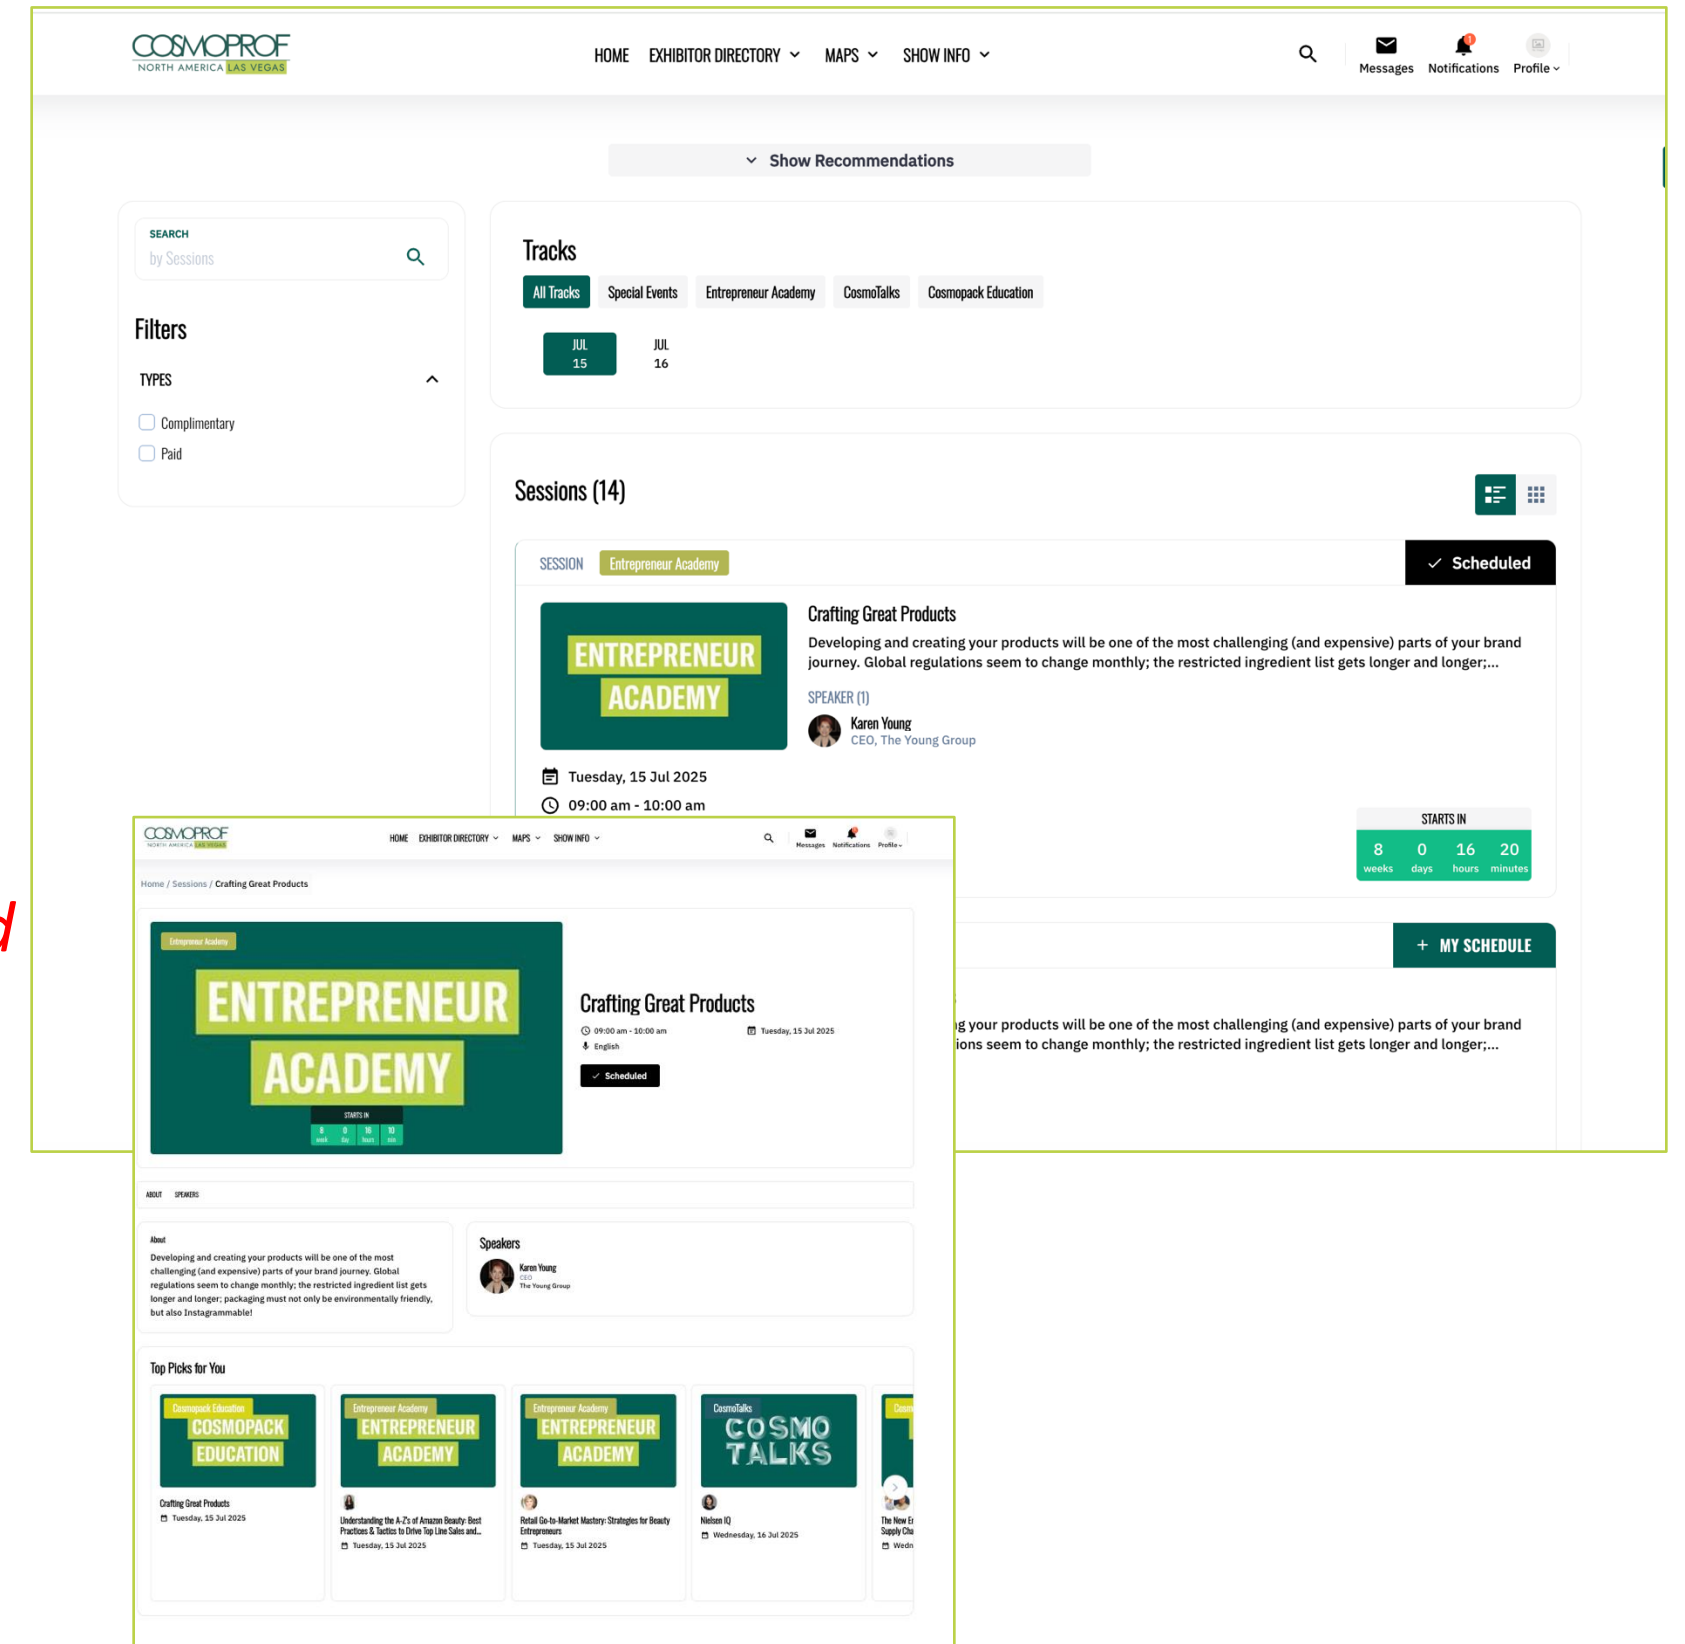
COSMOPROF NORTH AMERICA LAS VEGAS

HOME EXHIBITOR DIRECTORY MAPS SHOW INFO

Messages Notifications Profile

Show Recommendations

SEARCH
by Sessions

Filters

TYPES

Complimentary
Paid

Tracks

All Tracks Special Events Entrepreneur Academy CosmoTalks Cosmopack Education

JUL 15 JUL 16

Sessions (14)

SESSION Entrepreneur Academy

Scheduled

ENTREPRENEUR ACADEMY

Crafting Great Products

Developing and creating your products will be one of the most challenging (and expensive) parts of your brand journey. Global regulations seem to change monthly; the restricted ingredient list gets longer and longer;...

SPEAKER (1)

Karen Young
CEO, The Young Group

Tuesday, 15 Jul 2025
09:00 am - 10:00 am

STARTS IN
8 weeks 0 days 16 hours 20 minutes

+ MY SCHEDULE

g your products will be one of the most challenging (and expensive) parts of your brand
ions seem to change monthly; the restricted ingredient list gets longer and longer;...

COSMOPROF NORTH AMERICA LAS VEGAS

HOME EXHIBITOR DIRECTORY MAPS SHOW INFO

Messages Notifications Profile

Home / Sessions / Crafting Great Products

Entrepreneur Academy

ENTREPRENEUR ACADEMY

STARTS IN
8 week 0 day 16 hours 10 min

Crafting Great Products

09:00 am - 10:00 am
Tuesday, 15 Jul 2025
English

Scheduled

ABOUT SPEAKERS

About

Developing and creating your products will be one of the most challenging (and expensive) parts of your brand journey. Global regulations seem to change monthly; the restricted ingredient list gets longer and longer; packaging must not only be environmentally friendly, but also Instagrammable!

Speakers

Karen Young
CEO
The Young Group

Top Picks for You

Cosmopack Education
COSMOPACK EDUCATION
Crafting Great Products
Tuesday, 15 Jul 2025

Entrepreneur Academy
ENTREPRENEUR ACADEMY
Understanding the A-Z's of Amazon Beauty: Best Practices & Tactics to Drive Top Line Sales and...
Tuesday, 15 Jul 2025

Entrepreneur Academy
ENTREPRENEUR ACADEMY
Retail Go-to-Market Mastery: Strategies for Beauty Entrepreneurs
Tuesday, 15 Jul 2025

CosmoTalks
COSMO TALKS
Nielsen IQ
Wednesday, 16 Jul 2025

Cosm
The New E
Supply Cha
Wedn